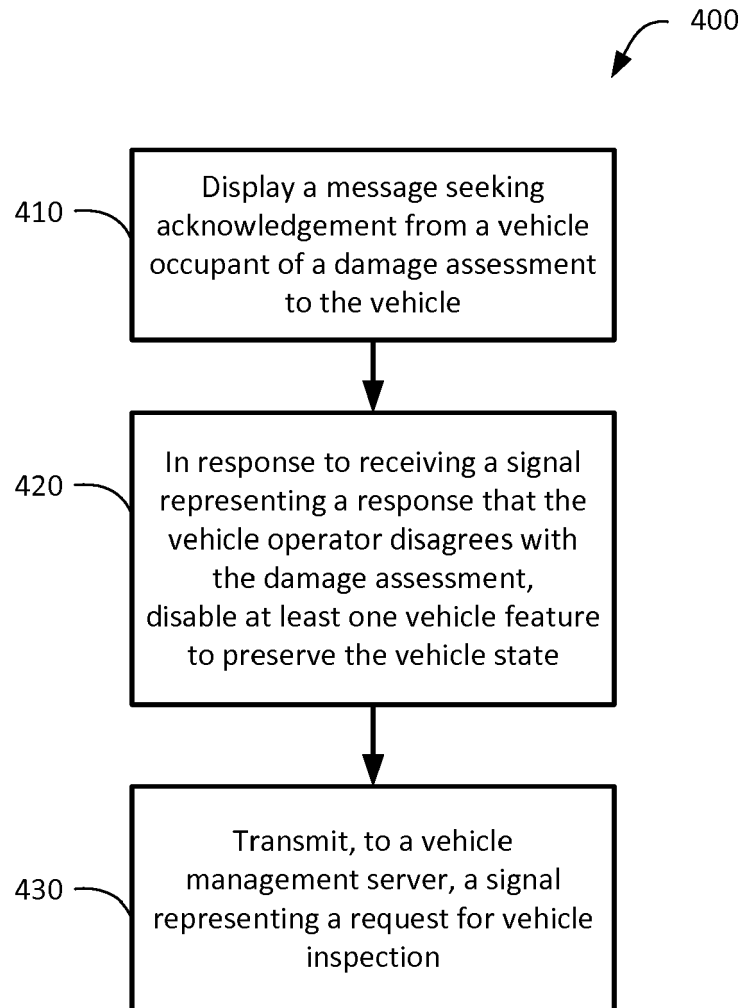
400

410

Display a message seeking acknowledgement from a vehicle occupant of a damage assessment to the vehicle

420

In response to receiving a signal representing a response that the vehicle operator disagrees with the damage assessment, disable at least one vehicle feature to preserve the vehicle state

430

Transmit, to a vehicle management server, a signal representing a request for vehicle inspection